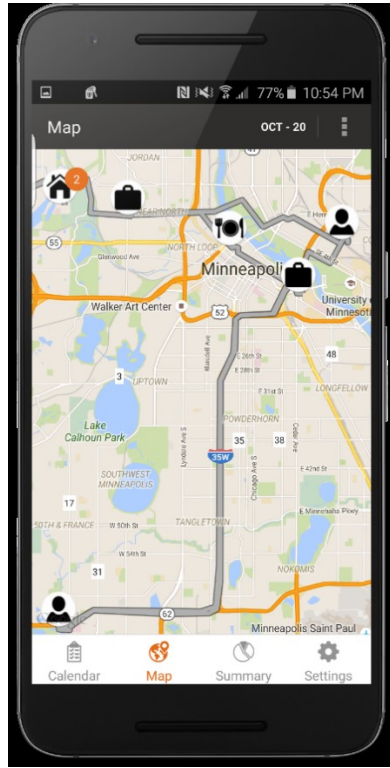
77% 10:54 PM

Map

OCT - 20

2

JORDAN

NORTH LOOP

Glenwood Ave

Minneapolis

Walker Art Center

52

University of Minnesota

48

3

UPTOWN

LONGFELLOW

Lake Calhoun Park

POWDERHORN

35

38

35W

SOUTHWEST MINNEAPOLIS

17

TANGLETOWN

W 50th St

31

NOKOMIS

62

Minneapolis Saint Paul

Calendar

Map

Summary

Settings